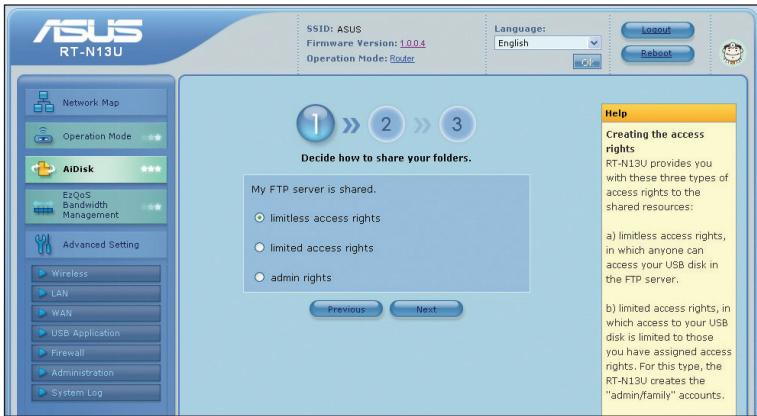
ASUS
RT-N13U

SSID: ASUS
Firmware Version: 1.0.0.4
Operation Mode: Router

Language:
English
OK

Logout
Reboot

Network Map
Operation Mode
AiDisk
EzQoS Bandwidth Management
Advanced Setting
Wireless
LAN
WAN
USB Application
Firewall
Administration
System Log

1 2 3

Decide how to share your folders.

My FTP server is shared.

limitless access rights

limited access rights

admin rights

Previous
Next

Help

Creating the access rights

RT-N13U provides you with these three types of access rights to the shared resources:

a) limitless access rights, in which anyone can access your USB disk in the FTP server.

b) limited access rights, in which access to your USB disk is limited to those you have assigned access rights. For this type, the RT-N13U creates the "admin/family" accounts.